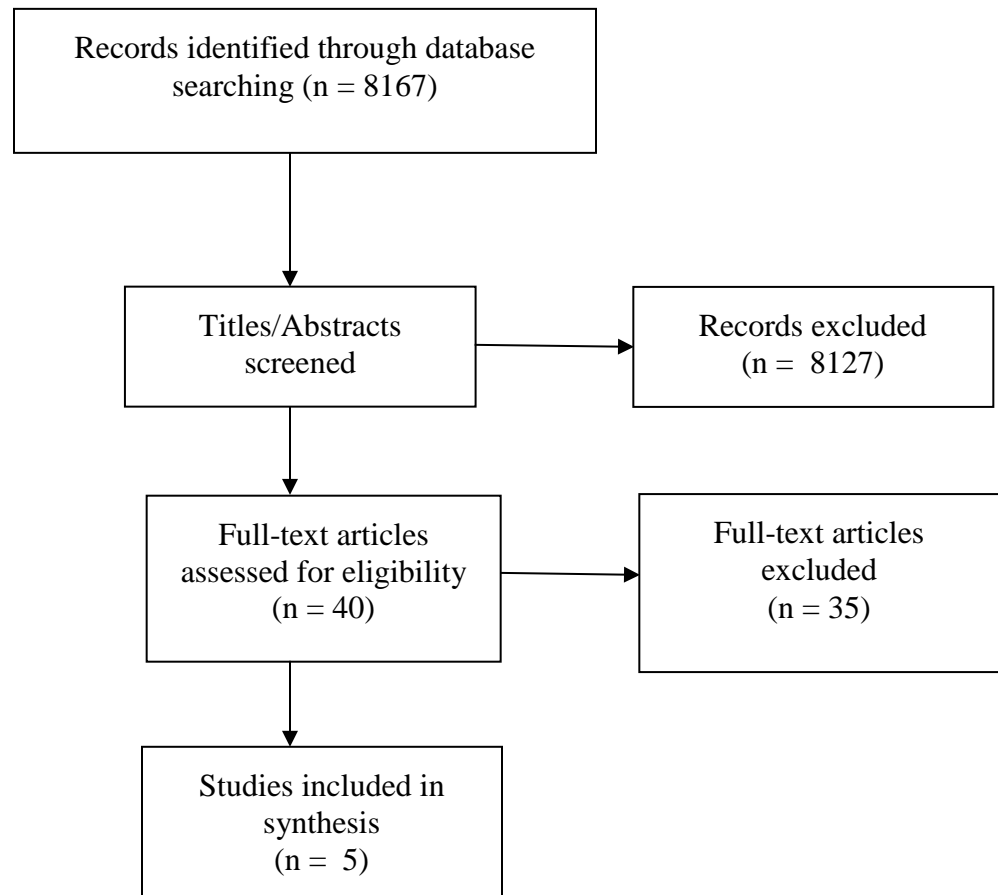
Records identified through database searching (n = 8167)

Titles/Abstracts screened

Records excluded (n = 8127)

Full-text articles assessed for eligibility (n = 40)

Full-text articles excluded (n = 35)

Studies included in synthesis (n = 5)